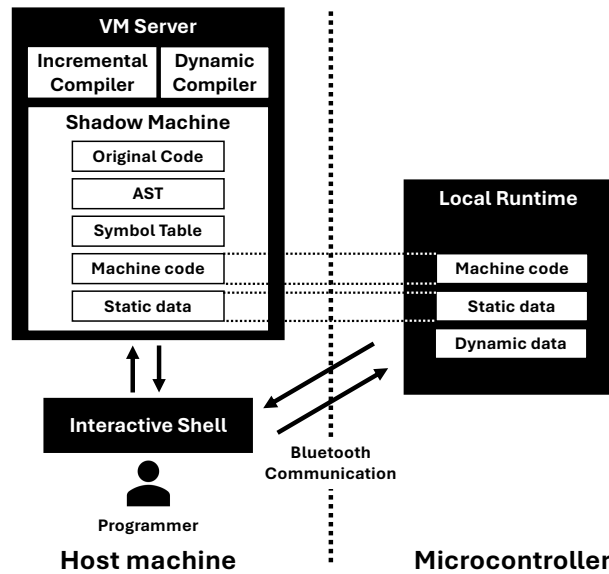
VM Server

Incremental Compiler

Dynamic Compiler

Shadow Machine

Original Code

AST

Symbol Table

Machine code

Static data

Local Runtime

Machine code

Static data

Dynamic data

Interactive Shell

Bluetooth Communication

Programmer

Host machine

Microcontroller